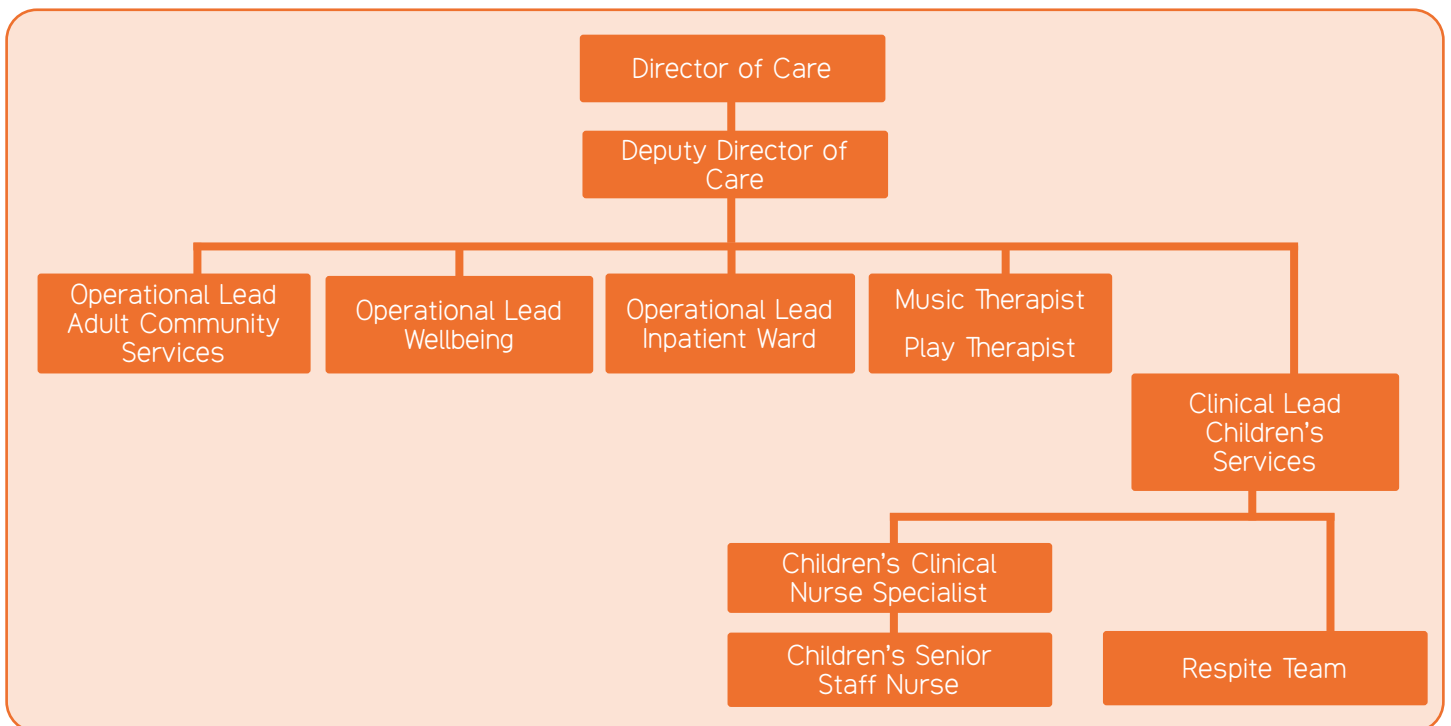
Director of Care

Deputy Director of Care

Operational Lead Adult Community Services

Operational Lead Wellbeing

Operational Lead Inpatient Ward

Music Therapist

Play Therapist

Clinical Lead Children's Services

Children's Clinical Nurse Specialist

Children's Senior Staff Nurse

Respite Team